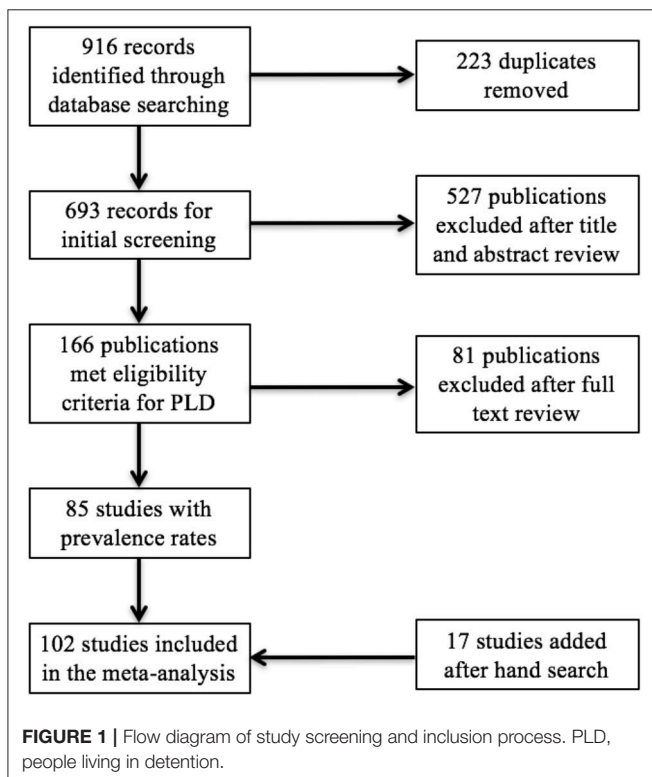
916 records identified through database searching

223 duplicates removed

693 records for initial screening

527 publications excluded after title and abstract review

166 publications met eligibility criteria for PLD

81 publications excluded after full text review

85 studies with prevalence rates

102 studies included in the meta-analysis

17 studies added after hand search

**FIGURE 1 |** Flow diagram of study screening and inclusion process. PLD, people living in detention.